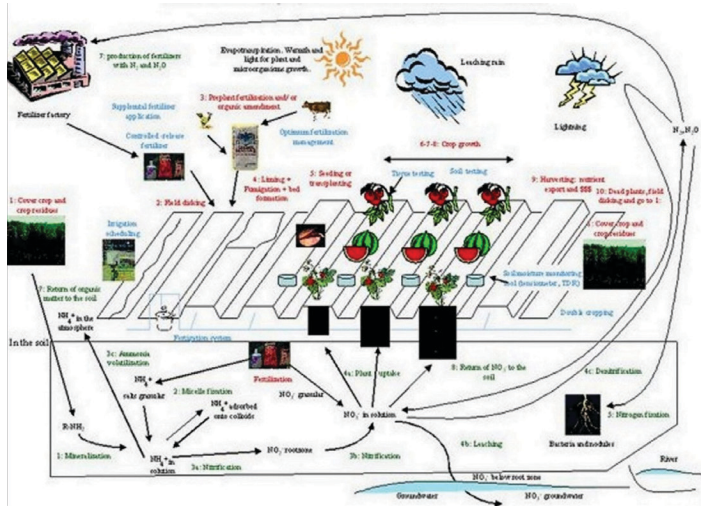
7: production of fertilizers with $N_2$ and $H_2O$

Evapotranspiration. Warmth and light for plant and microorganisms growth.

Leaching rain

Fertilizer factory

3: Preplant fertilization and/or organic amendment

Supplemental fertilizer application

Optimum fertilization management

Lightning

Controlled-release fertilizer

6-7-8: Crop growth

Tissue testing

Soil testing

9: Harvesting: nutrient export and SSS

10: Dead plants, field disking and go to 1:

$N_2$, $N_2O$

4: Liming + Fumigation + bed formation

5: Seeding or transplanting

1: Cover crop and crop residues

2: Field disking

1: Cover crop and crop residues

Irrigation scheduling

Soil moisture monitoring tool (tensiometer, TDR)

Double cropping

7: Return of organic matter to the soil

$NH_3$ in the atmosphere

Fertigation system

In the soil

3c: Ammonia volatilization

Fertilization

$NH_4^+$ salts granular

2: Micelle fixation

$NH_4^+$ adsorbed onto colloids

$NO_3^-$ granular

4a: Plant uptake

8: Return of $NO_3^-$ to the soil

4c: Denitrification

5: Nitrogen fixation

$NO_3^-$ in solution

$R\text{-}NH_2$

Bacteria and nodules

1: Mineralization

$NH_4^+$ in solution

$NO_2^-$ rootzone

3b: Nitrification

4b: Leaching

3a: Nitrification

River

$NO_3^-$ below root zone

Groundwater

$NO_3^-$ groundwater